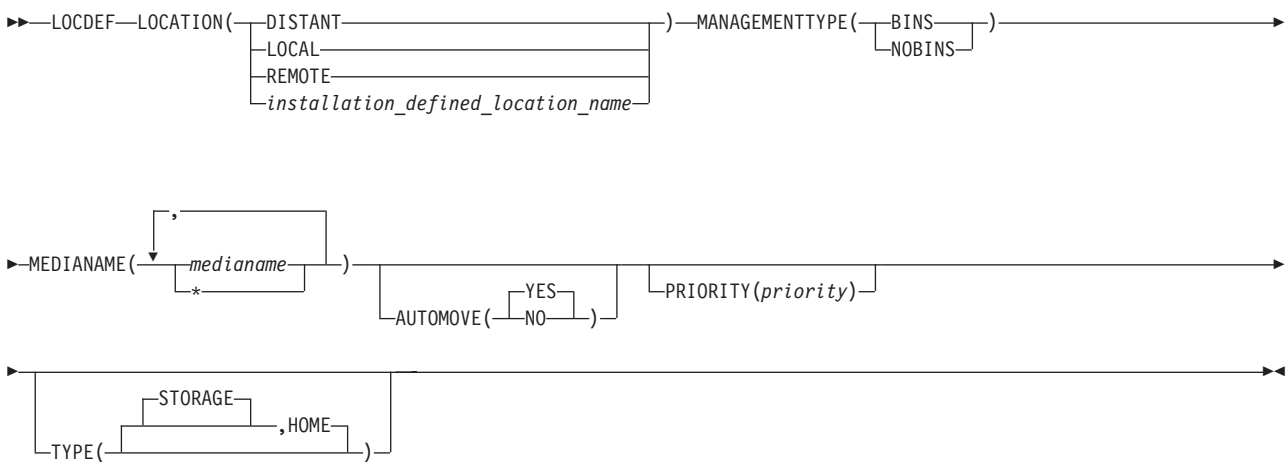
LOCDEF LOCATION( DISTANT ) MANAGEMENTTYPE( BINS )
LOCAL NOBINS
REMOTE
*installation_defined_location_name*

,
MEDIANAME( *medianame* )
\*
AUTOMOVE( YES )
NO
PRIORITY(*priority*)

STORAGE
TYPE( ,HOME )